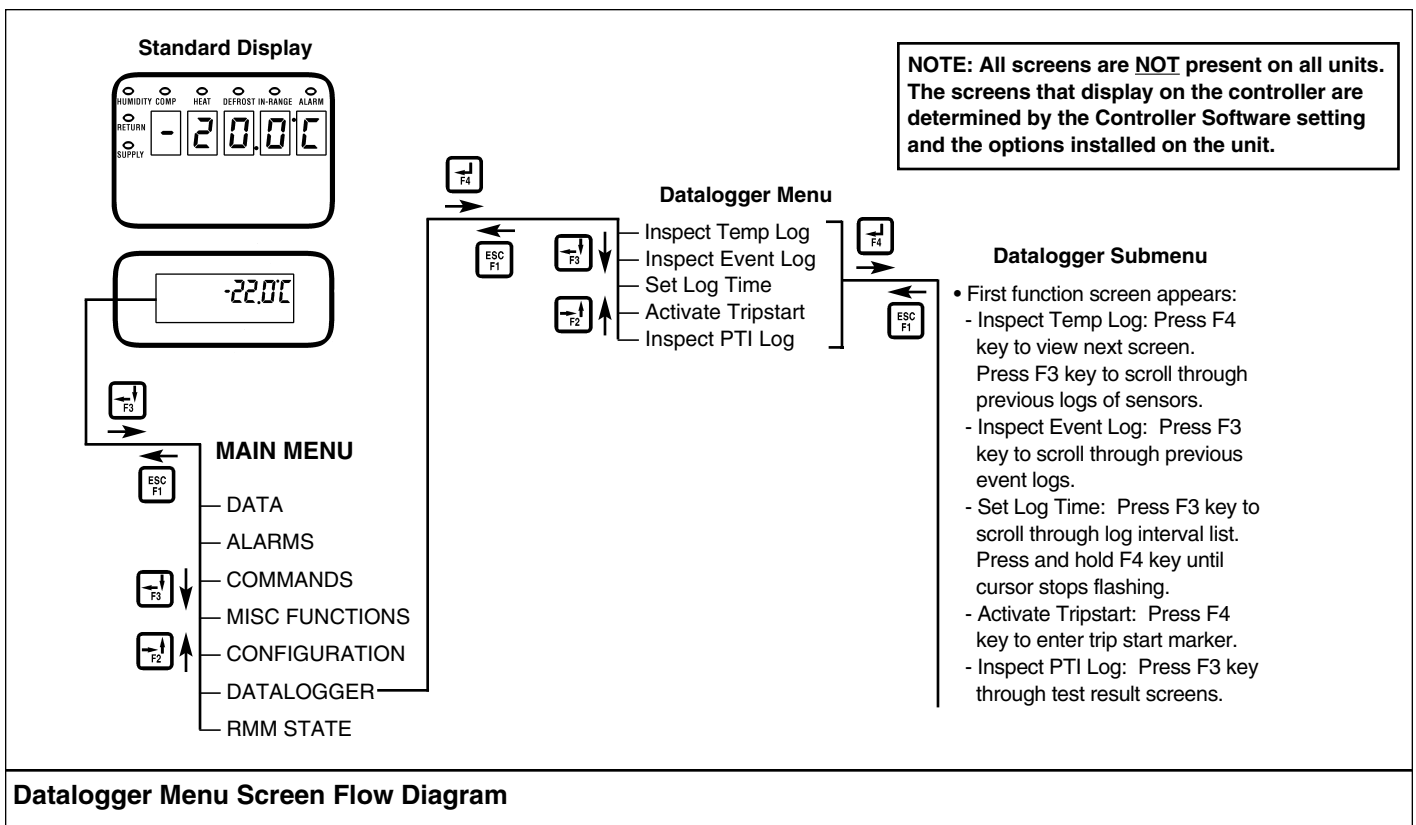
Standard Display

HUMIDITY COMP HEAT DEFROST IN-RANGE ALARM
RETURN
SUPPLY

- 2 0.0 C

NOTE: All screens are NOT present on all units. The screens that display on the controller are determined by the Controller Software setting and the options installed on the unit.

-22.0C

F3

ESC F1

MAIN MENU

DATA
ALARMS
F3 COMMANDS
MISC FUNCTIONS
F2 CONFIGURATION
DATALOGGER
RMM STATE

F4

Datalogger Menu

ESC F1

F3 Inspect Temp Log
Inspect Event Log
Set Log Time
F2 Activate Tripstart
Inspect PTI Log

F4

Datalogger Submenu

ESC F1

• First function screen appears:
- Inspect Temp Log: Press F4 key to view next screen. Press F3 key to scroll through previous logs of sensors.
- Inspect Event Log: Press F3 key to scroll through previous event logs.
- Set Log Time: Press F3 key to scroll through log interval list. Press and hold F4 key until cursor stops flashing.
- Activate Tripstart: Press F4 key to enter trip start marker.
- Inspect PTI Log: Press F3 key through test result screens.

Datalogger Menu Screen Flow Diagram